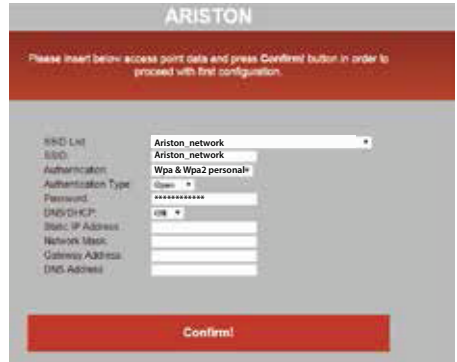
ARISTON

Please insert below access point data and press Confirm! button in order to proceed with first configuration.

SSID List
Ariston_network
SSID
Ariston_network
Authentication
Wpa & Wpa2 personal
Authentication Type
Open
Password
************
DNS/DHCP
ON
Static IP Address
Network Mask
Gateway Address
DNS Address

Confirm!